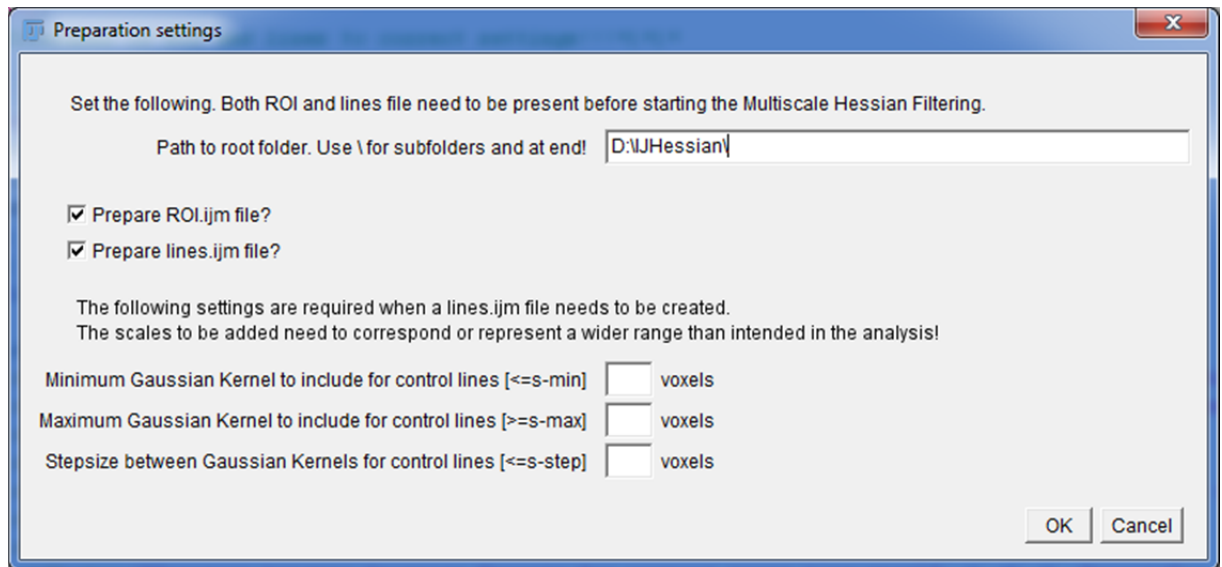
Preparation settings

Set the following. Both ROI and lines file need to be present before starting the Multiscale Hessian Filtering.

Path to root folder. Use \ for subfolders and at end! D:\IJHessian\

☑ Prepare ROI.ijm file?

☑ Prepare lines.ijm file?

The following settings are required when a lines.ijm file needs to be created.
The scales to be added need to correspond or represent a wider range than intended in the analysis!

Minimum Gaussian Kernel to include for control lines [<=s-min] voxels

Maximum Gaussian Kernel to include for control lines [>=s-max] voxels

Stepsize between Gaussian Kernels for control lines [<=s-step] voxels

OK Cancel